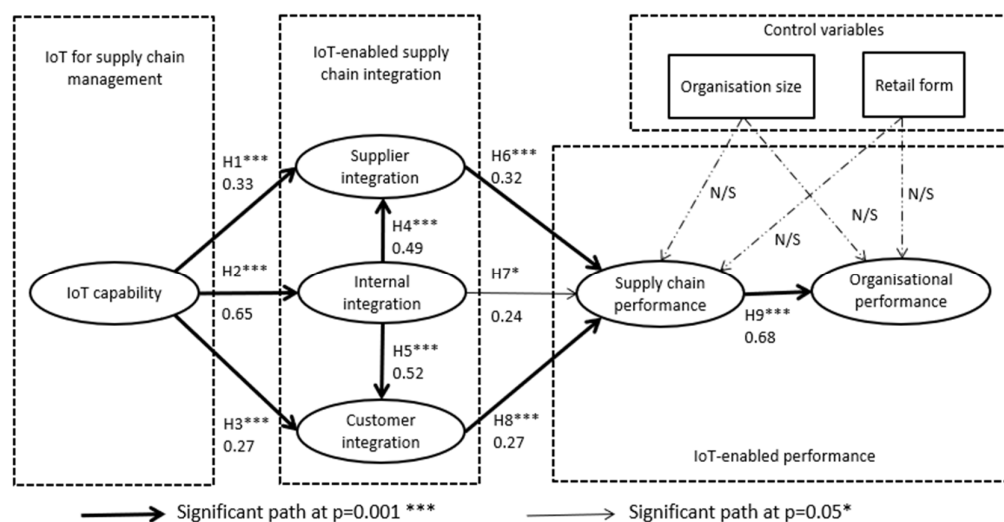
IoT for supply chain management

IoT-enabled supply chain integration

Control variables

Organisation size

Retail form

H1***
0.33

Supplier integration

H6***
0.32

H4***
0.49

N/S

N/S

N/S

N/S

IoT capability

H2***
0.65

Internal integration

H7*
0.24

Supply chain performance

Organisational performance

H9***
0.68

H5***
0.52

H3***
0.27

Customer integration

H8***
0.27

IoT-enabled performance

Significant path at p=0.001 ***

Significant path at p=0.05*